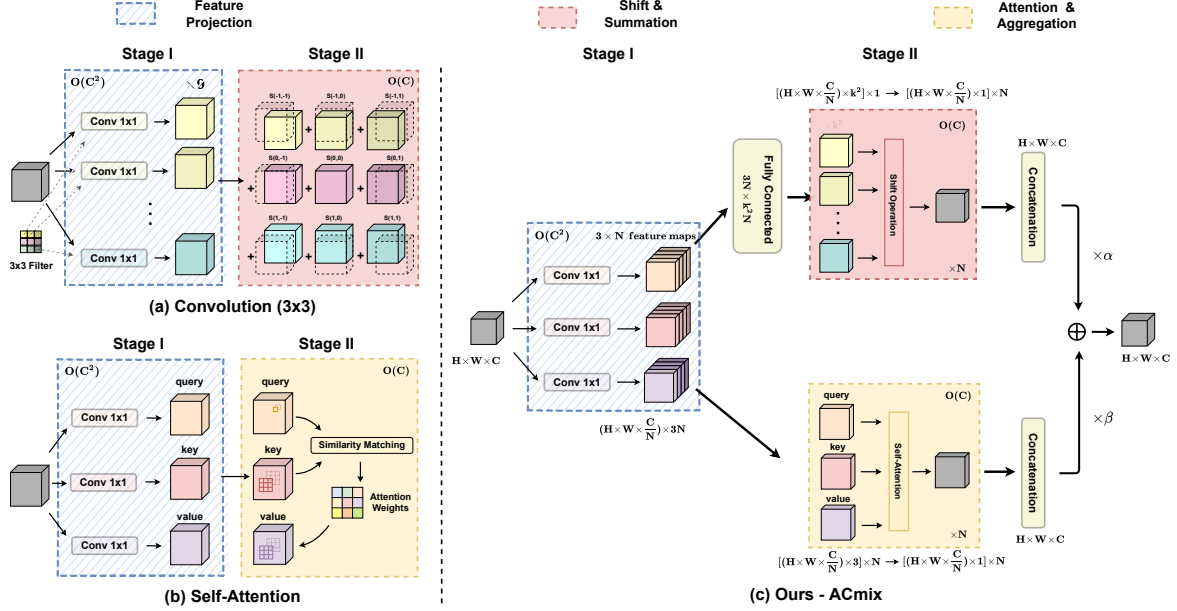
Feature Projection

Shift & Summation

Attention & Aggregation

Stage I

Stage II

$O(C^2)$

$O(C)$

Conv 1x1

Conv 1x1

Conv 1x1

3x3 Filter

S(-1,-1)

S(-1,0)

S(-1,1)

S(0,-1)

S(0,0)

S(0,1)

S(1,-1)

S(1,0)

S(1,1)

(a) Convolution (3x3)

Stage I

Stage II

$O(C^2)$

$O(C)$

query

key

value

Conv 1x1

Conv 1x1

Conv 1x1

query

key

value

Similarity Matching

Attention Weights

(b) Self-Attention

Stage I

Stage II

$[(H\times W\times\frac{C}{N})\times k^2]\times 1 \rightarrow [(H\times W\times\frac{C}{N})\times 1]\times N$

Fully Connected $3N\times k^2N$

$O(C)$

Shift Operation

$\times N$

$H\times W\times C$

Concatenation

$O(C^2)$

$3\times N$ feature maps

Conv 1x1

Conv 1x1

Conv 1x1

$H\times W\times C$

$(H\times W\times\frac{C}{N})\times 3N$

$\times\alpha$

$\oplus$

$H\times W\times C$

$\times\beta$

query

key

value

$O(C)$

Self-Attention

$\times N$

Concatenation

$H\times W\times C$

$[(H\times W\times\frac{C}{N})\times 3]\times N \rightarrow [(H\times W\times\frac{C}{N})\times 1]\times N$

(c) Ours - ACmix